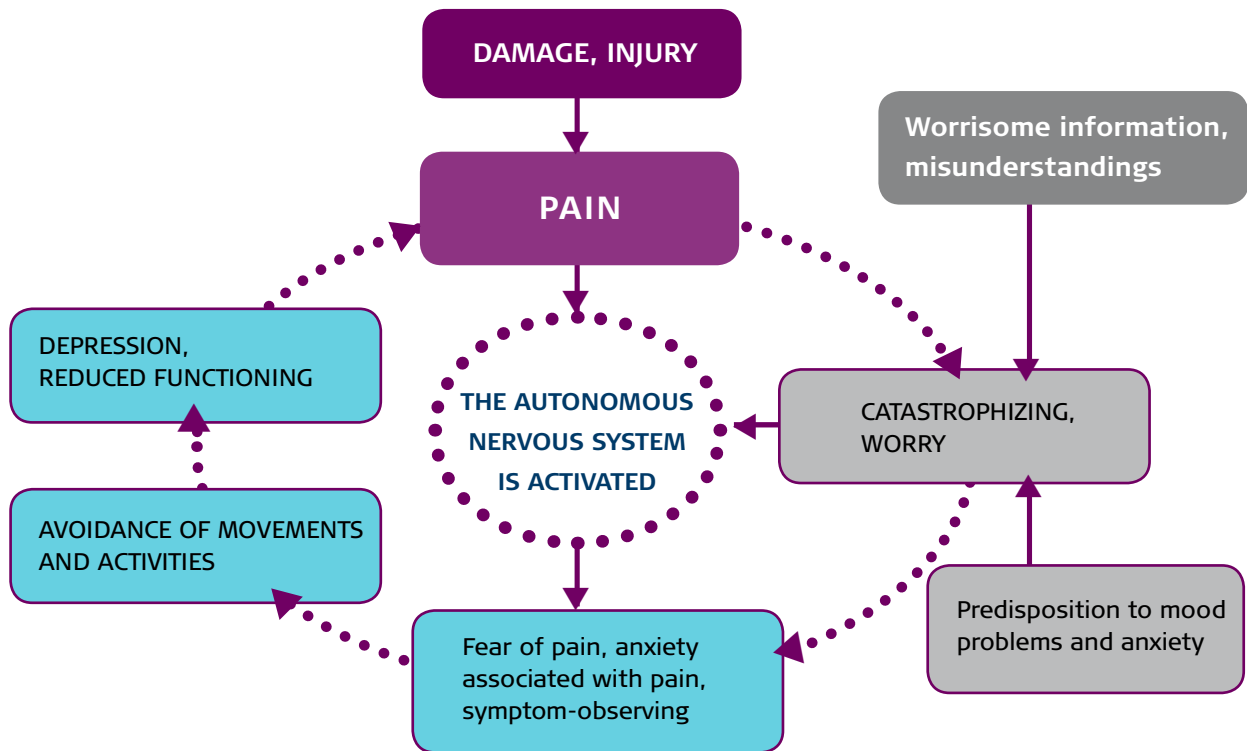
DAMAGE, INJURY

Worrisome information, misunderstandings

PAIN

DEPRESSION, REDUCED FUNCTIONING

THE AUTONOMOUS NERVOUS SYSTEM IS ACTIVATED

CATASTROPHIZING, WORRY

AVOIDANCE OF MOVEMENTS AND ACTIVITIES

Predisposition to mood problems and anxiety

Fear of pain, anxiety associated with pain, symptom-observing